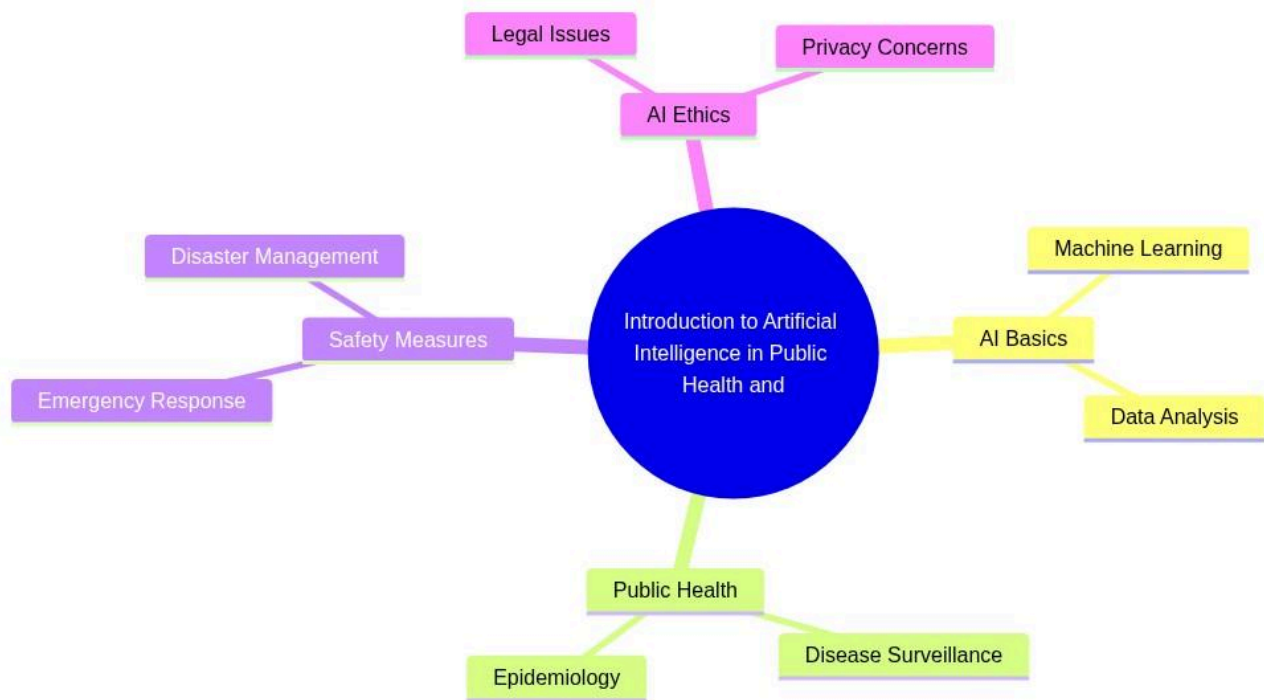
Legal Issues

Privacy Concerns

AI Ethics

Disaster Management

Machine Learning

Safety Measures

Introduction to Artificial Intelligence in Public Health and

AI Basics

Emergency Response

Data Analysis

Public Health

Epidemiology

Disease Surveillance